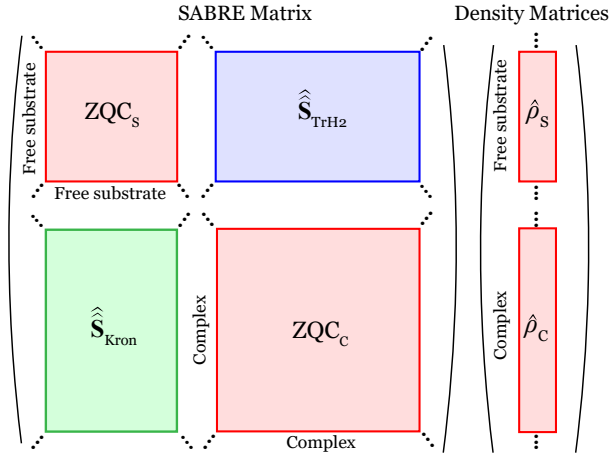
SABRE Matrix

Density Matrices

Free substrate

$ZQC_S$

Free substrate

$\hat{\hat{\mathbf{S}}}_{TrH2}$

Free substrate

$\hat{\rho}_S$

$\hat{\hat{\mathbf{S}}}_{Kron}$

Complex

$ZQC_C$

Complex

Complex

$\hat{\rho}_C$